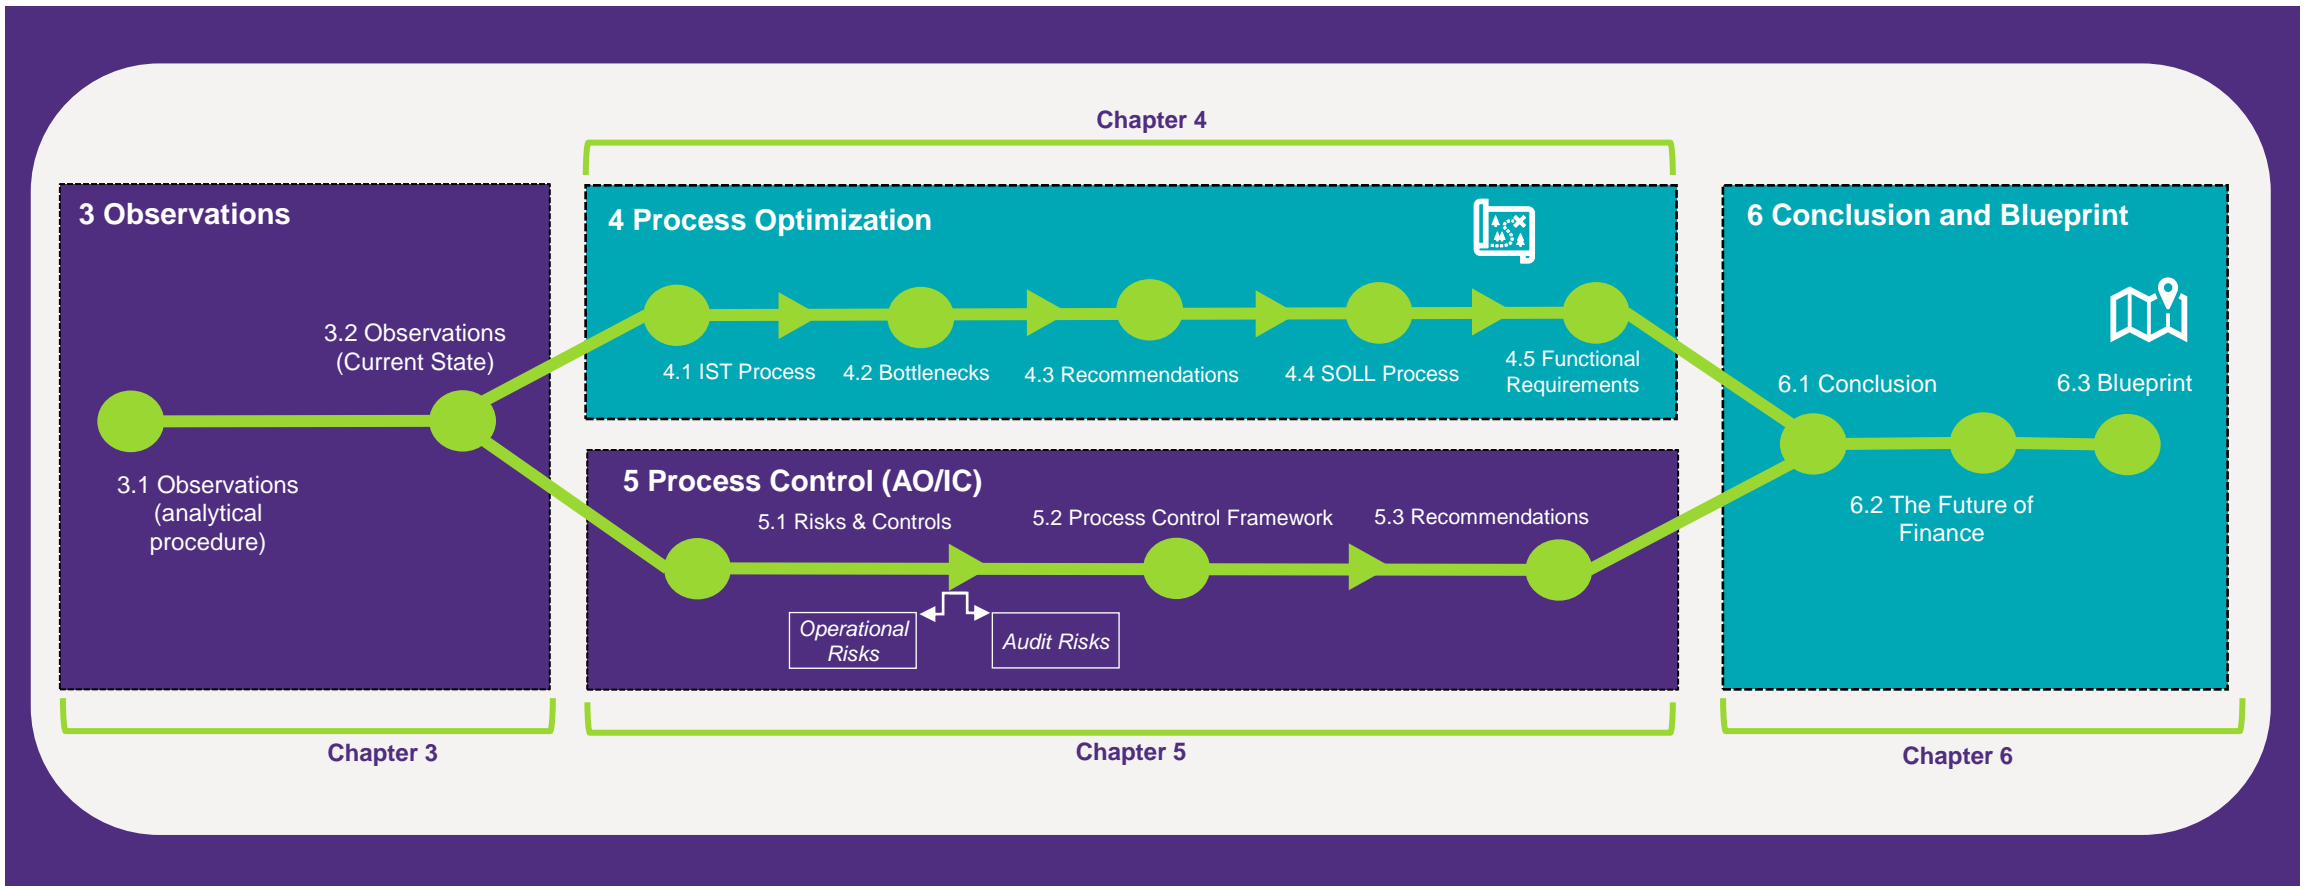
Chapter 4

3 Observations

3.2 Observations (Current State)

3.1 Observations (analytical procedure)

4 Process Optimization

4.1 IST Process

4.2 Bottlenecks

4.3 Recommendations

4.4 SOLL Process

4.5 Functional Requirements

5 Process Control (AO/IC)

5.1 Risks & Controls

5.2 Process Control Framework

5.3 Recommendations

Operational Risks

Audit Risks

6 Conclusion and Blueprint

6.1 Conclusion

6.3 Blueprint

6.2 The Future of Finance

Chapter 3

Chapter 5

Chapter 6